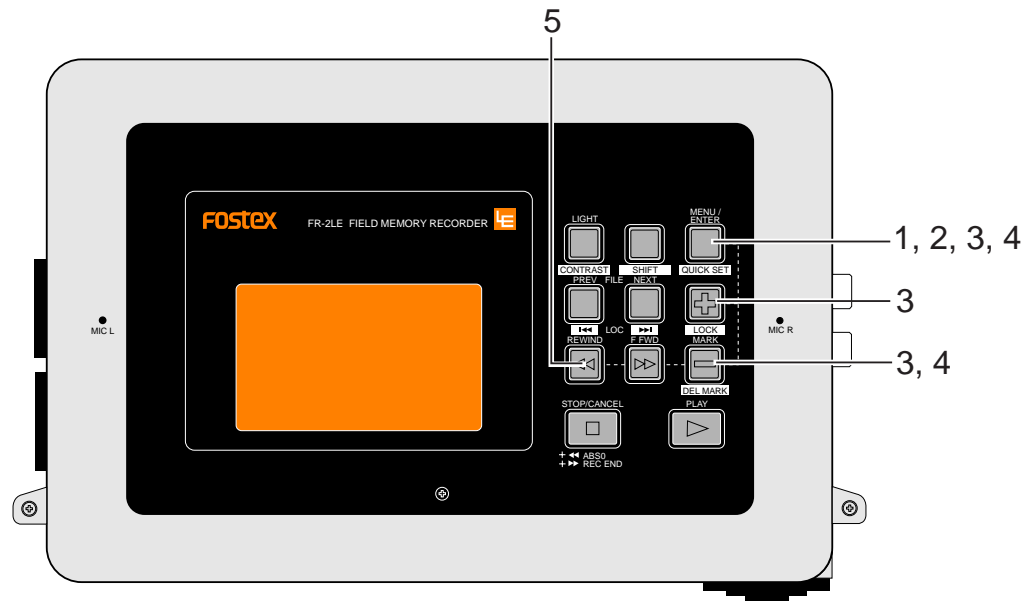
5

FOSTEX FR-2LE FIELD MEMORY RECORDER LE

LIGHT
CONTRAST
SHIFT
MENU / ENTER
QUICK SET
1, 2, 3, 4
PREV FILE NEXT
3
MIC L
MIC R
LOC
LOCK
REWIND
F FWD
MARK
3, 4
DEL MARK
STOP/CANCEL
PLAY
+ ◀◀ ABS0
+ ▶▶ REC END